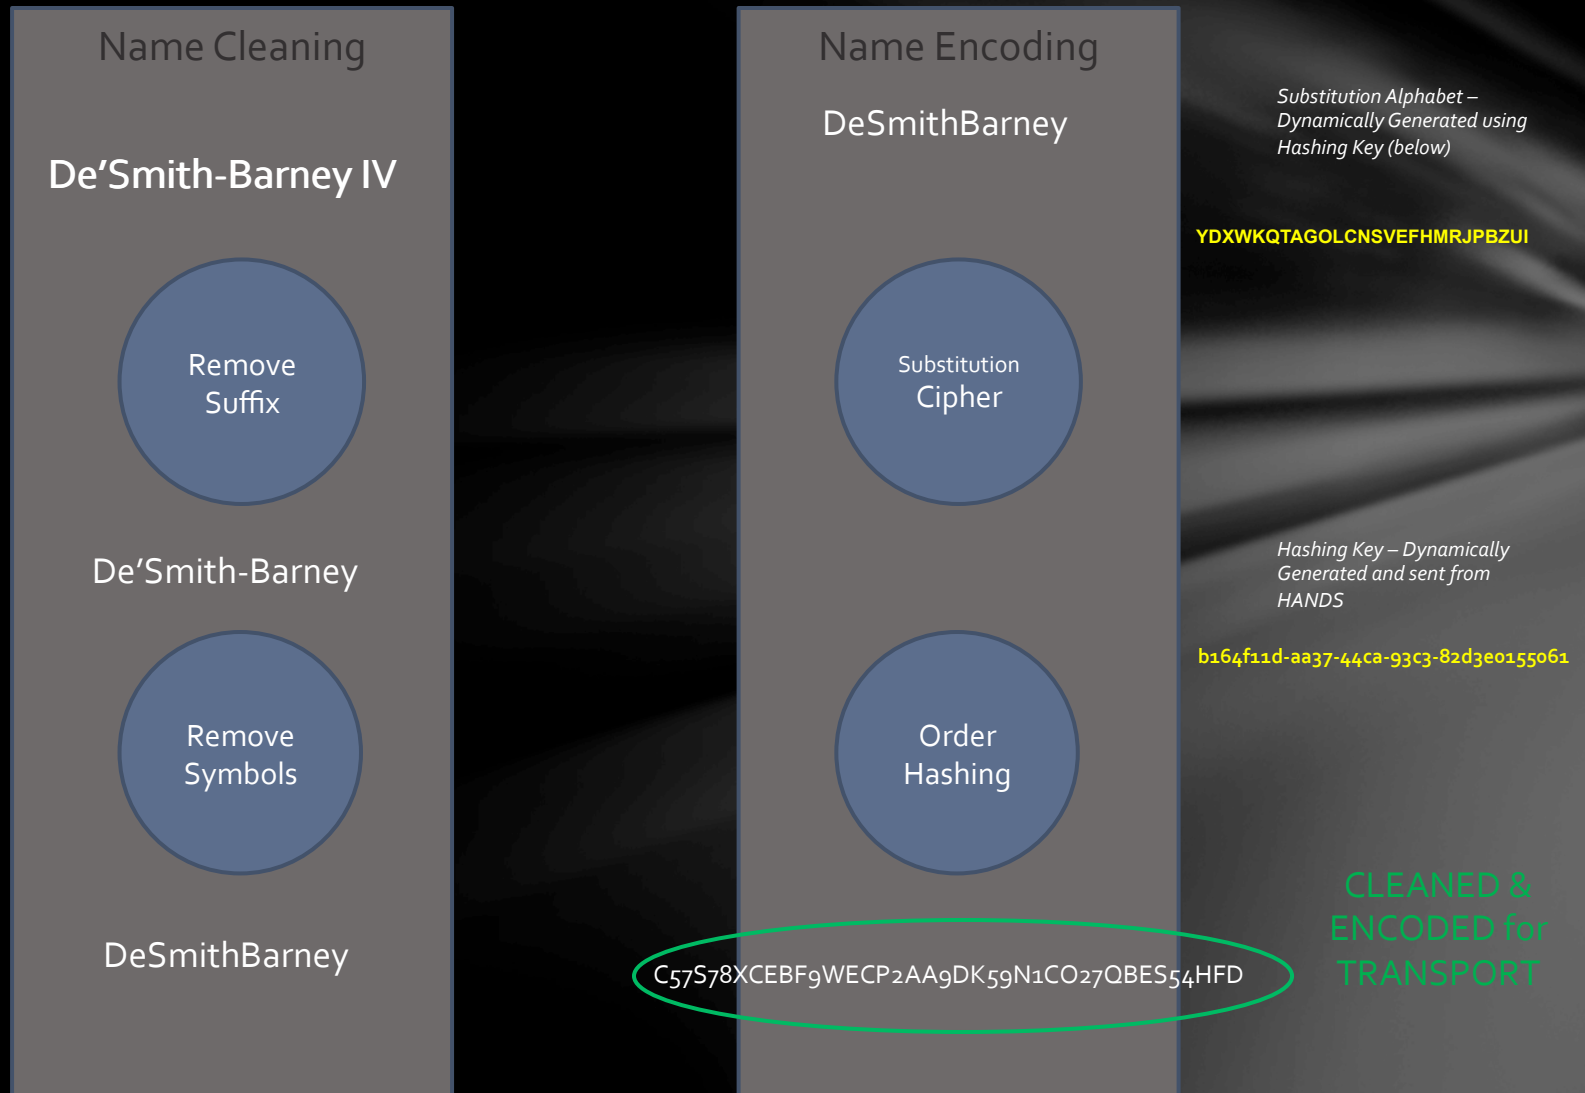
Name Cleaning

De'Smith-Barney IV

Remove Suffix

De'Smith-Barney

Remove Symbols

DeSmithBarney

Name Encoding

DeSmithBarney

Substitution Cipher

Order Hashing

C57S78XCEBF9WECP2AA9DK59N1CO27QBES54HFD

Substitution Alphabet – Dynamically Generated using Hashing Key (below)

YDXWKQTAGOLCNSVEFHMRJPBZUI

Hashing Key – Dynamically Generated and sent from HANDS

b164f11d-aa37-44ca-93c3-82d3e0155061

CLEANED & ENCODED for TRANSPORT